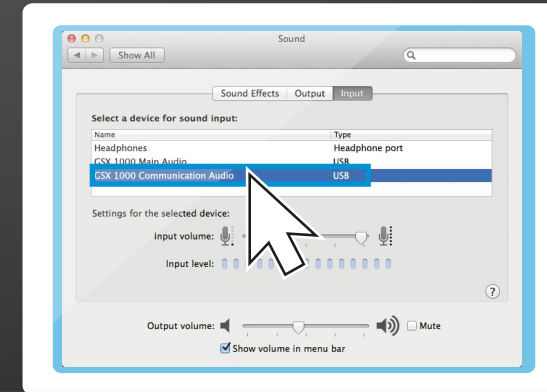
Sound

Show All

Sound Effects Output Input

Select a device for sound input:

| Name | Type |
|---|---|
| Headphones | Headphone port |
| GSX 1000 Main Audio | USB |
| GSX 1000 Communication Audio | USB |

Settings for the selected device:

Input volume:

Input level:

?

Output volume:

Mute

Show volume in menu bar